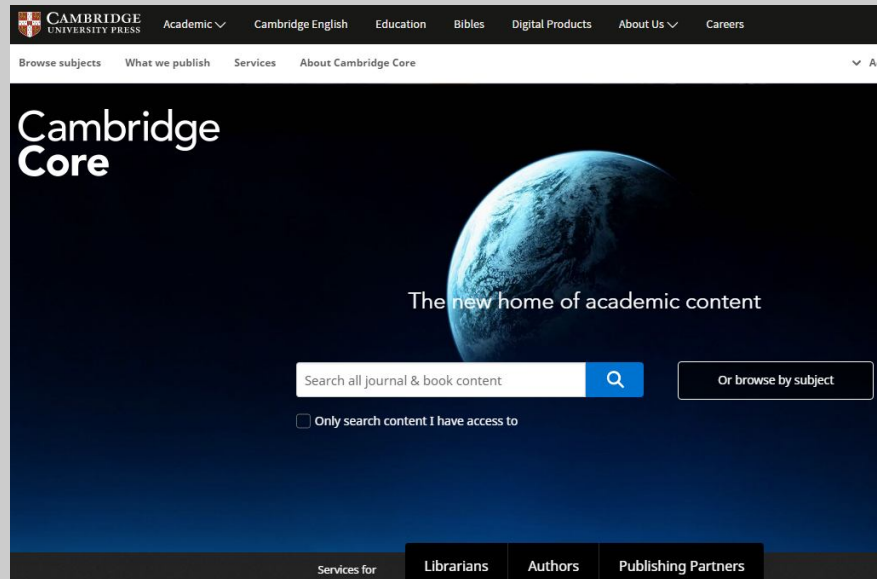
CAMBRIDGE UNIVERSITY PRESS Academic Cambridge English Education Bibles Digital Products About Us Careers

Browse subjects What we publish Services About Cambridge Core

A

Cambridge Core

The new home of academic content

Search all journal & book content

Or browse by subject

Only search content I have access to

Services for Librarians Authors Publishing Partners